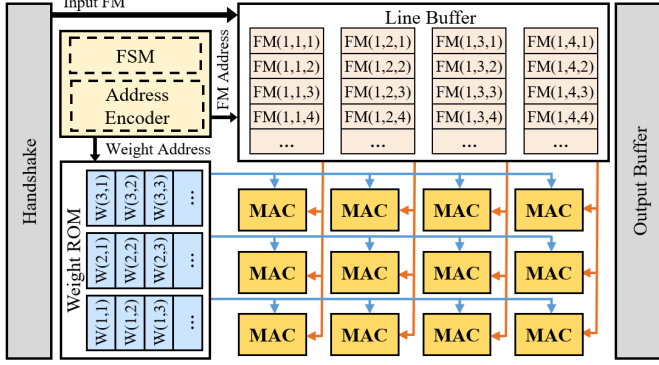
Input FM

Handshake

FSM

Address Encoder

FM Address

Line Buffer

FM(1,1,1)
FM(1,1,2)
FM(1,1,3)
FM(1,1,4)
...

FM(1,2,1)
FM(1,2,2)
FM(1,2,3)
FM(1,2,4)
...

FM(1,3,1)
FM(1,3,2)
FM(1,3,3)
FM(1,3,4)
...

FM(1,4,1)
FM(1,4,2)
FM(1,4,3)
FM(1,4,4)
...

Weight Address

Weight ROM

W(3,1) W(3,2) W(3,3) ...

W(2,1) W(2,2) W(2,3) ...

W(1,1) W(1,2) W(1,3) ...

MAC MAC MAC MAC
MAC MAC MAC MAC
MAC MAC MAC MAC

Output Buffer